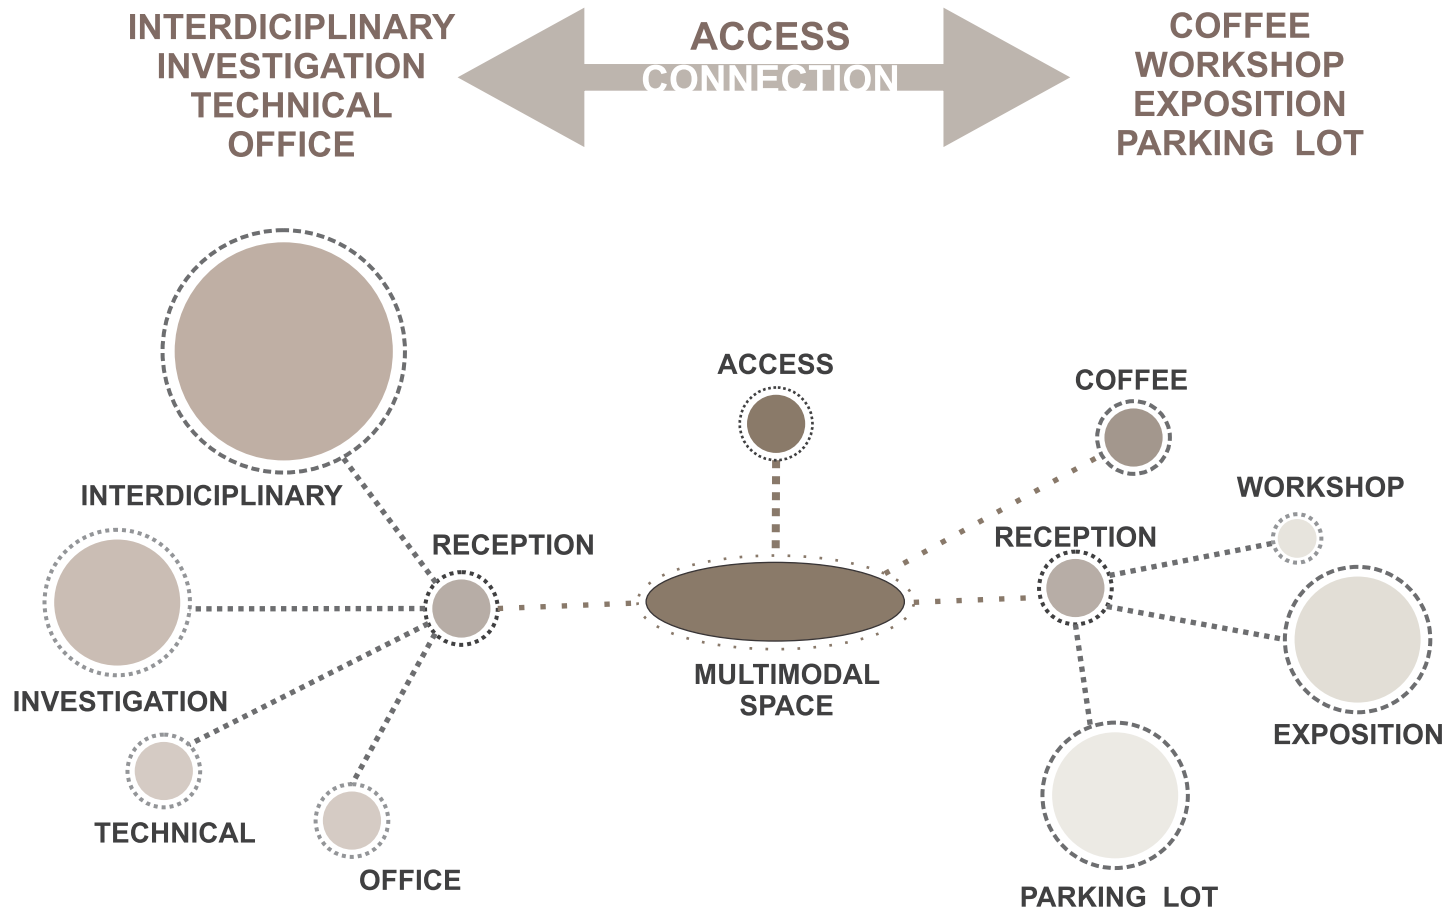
INTERDICIPLINARY
INVESTIGATION
TECHNICAL
OFFICE

ACCESS
CONNECTION

COFFEE
WORKSHOP
EXPOSITION
PARKING LOT

INTERDICIPLINARY

INVESTIGATION

TECHNICAL

OFFICE

RECEPTION

ACCESS

MULTIMODAL SPACE

COFFEE

RECEPTION

WORKSHOP

EXPOSITION

PARKING LOT